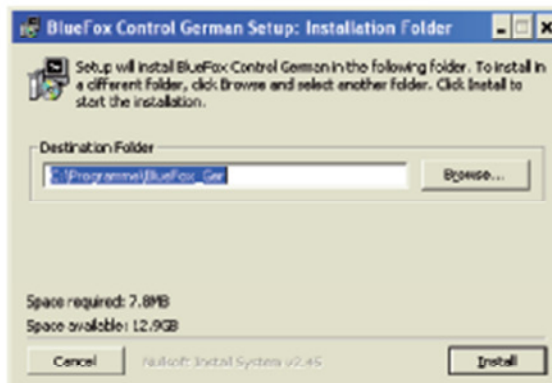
BlueFox Control German Setup: Installation Folder

Setup will install BlueFox Control German in the following folder. To install in a different folder, click Browse and select another folder. Click Install to start the installation.

Destination Folder

C:\Programme\BlueFox_Ger

Browse...

Space required: 7.8MB

Space available: 12.9GB

Cancel

Nullsoft Install System v2.45

Install